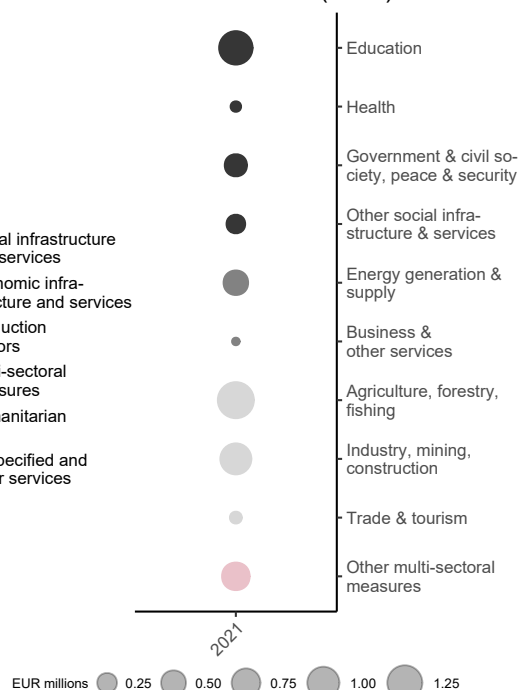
(2021)

al infrastructure
services

nomic infrastructure and services

uction
ors

-sectoral
sures

anitarian

pecified and
r services

Education

Health

Government & civil society, peace & security

Other social infrastructure & services

Energy generation & supply

Business & other services

Agriculture, forestry, fishing

Industry, mining, construction

Trade & tourism

Other multi-sectoral measures

2021

EUR millions 0.25 0.50 0.75 1.00 1.25